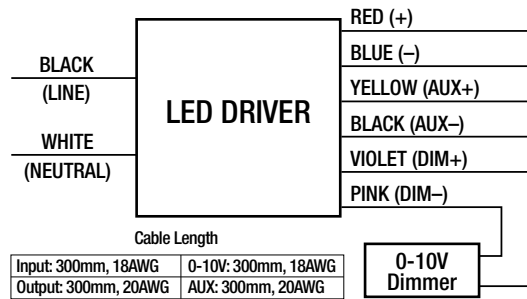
BLACK
(LINE)
WHITE
(NEUTRAL)

LED DRIVER

RED (+)
BLUE (–)
YELLOW (AUX+)
BLACK (AUX–)
VIOLET (DIM+)
PINK (DIM–)

0-10V Dimmer

Cable Length

| Input: 300mm, 18AWG | 0-10V: 300mm, 18AWG |
|---|---|
| Output: 300mm, 20AWG | AUX: 300mm, 20AWG |